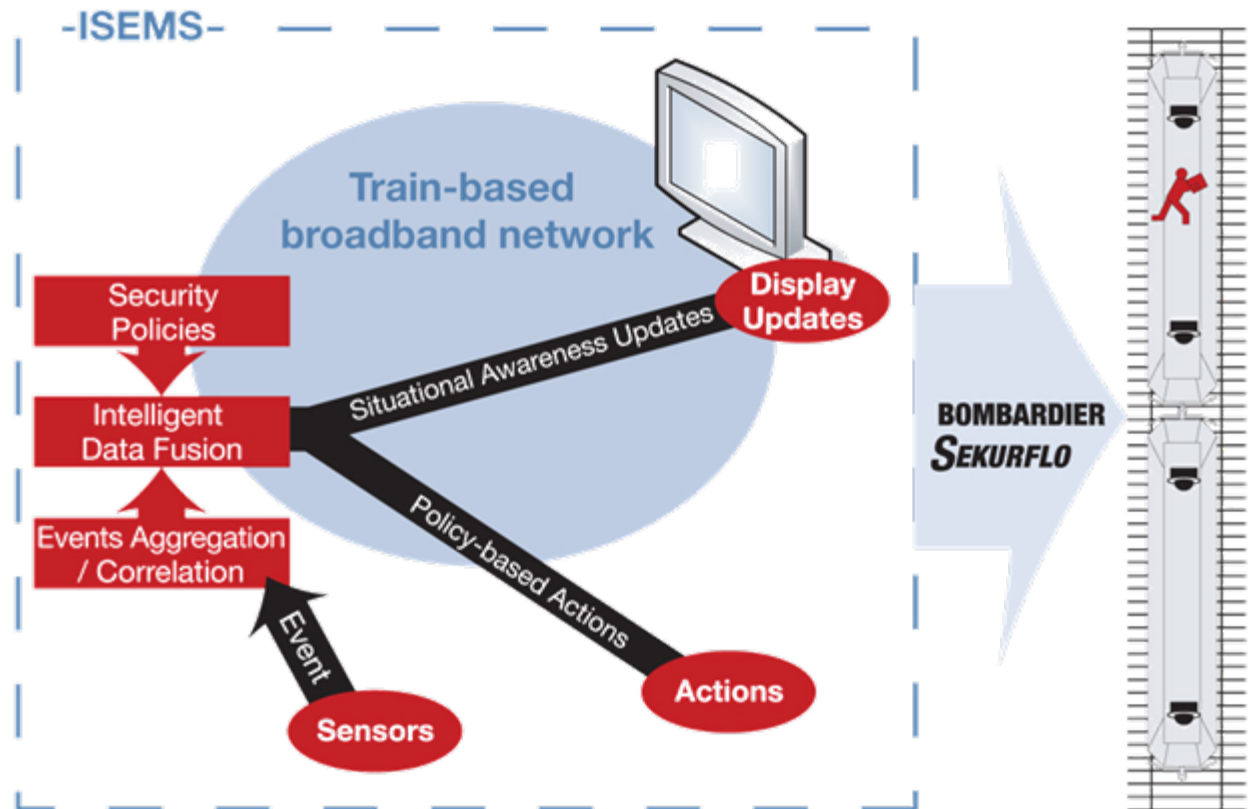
-ISEMS-

Train-based broadband network

Security Policies

Intelligent Data Fusion

Events Aggregation / Correlation

Event

Sensors

Situational Awareness Updates

Display Updates

Policy-based Actions

Actions

BOMBARDIER
SEKURFLO